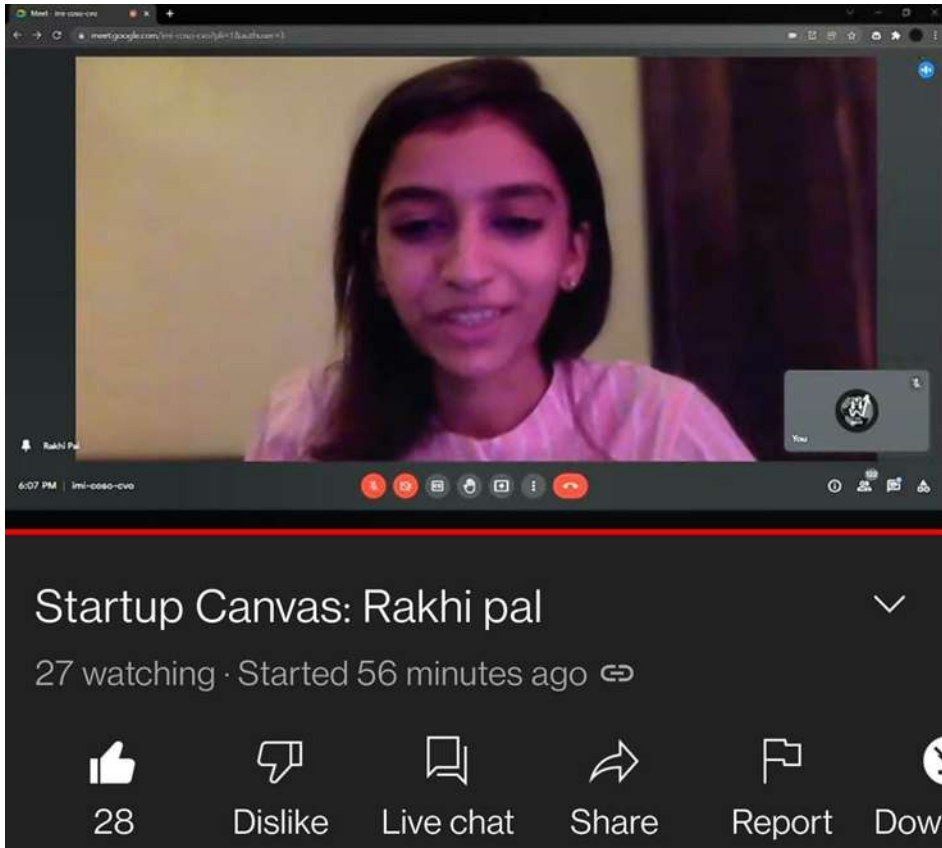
Meet - imi-coso-cvo

meet.google.com/imi-coso-cvo?pli=1&authuser=1

Rakhi Pal

You

6:07 PM | imi-coso-cvo

Startup Canvas: Rakhi pal

27 watching · Started 56 minutes ago

28

Dislike

Live chat

Share

Report

Dow